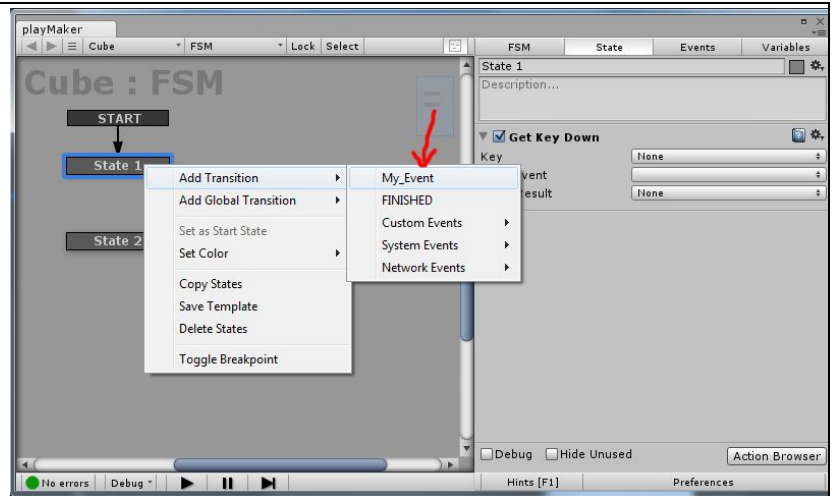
playMaker

Cube

FSM

Lock Select

FSM State Events Variables

Cube : FSM

START

State 1

State 2

State 1

Description...

Get Key Down

Key None

vent

esult None

Add Transition

Add Global Transition

Set as Start State

Set Color

Copy States

Save Template

Delete States

Toggle Breakpoint

My_Event

FINISHED

Custom Events

System Events

Network Events

Debug Hide Unused Action Browser

No errors Debug

Hints [F1] Preferences